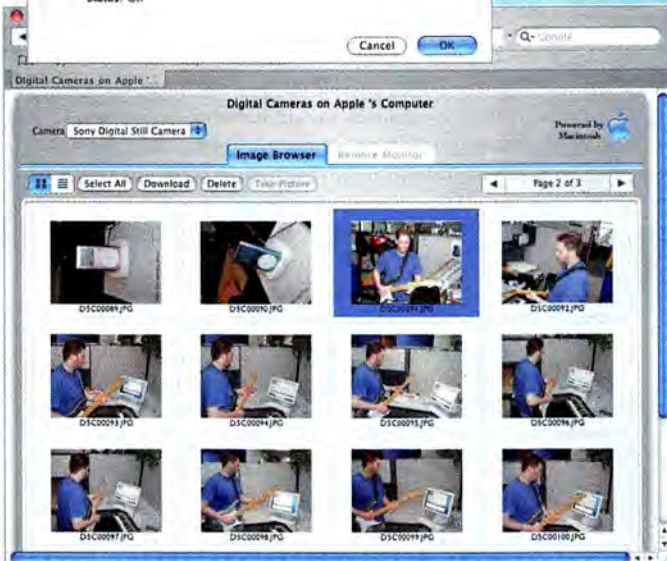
Status: On

Cancel OK

Google

Digital Cameras on Apple '...

Digital Cameras on Apple 's Computer

Camera Sony Digital Still Camera

Powered by Macintosh

Image Browser Remote Monitor

Select All Download Delete Take Picture

Page 2 of 3

DSC00089.JPG

DSC00090.JPG

DSC00091.JPG

DSC00092.JPG

DSC00093.JPG

DSC00094.JPG

DSC00095.JPG

DSC00096.JPG

DSC00097.JPG

DSC00098.JPG

DSC00099.JPG

DSC00100.JPG